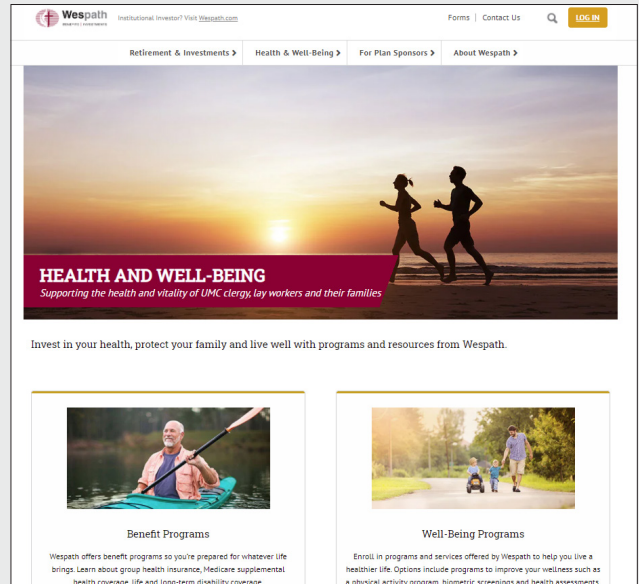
Wespath
BENEFITS | INVESTMENTS

Institutional Investor? Visit Wespath.com

Forms | Contact Us

LOG IN

Retirement & Investments ›
Health & Well-Being ›
For Plan Sponsors ›
About Wespath ›

HEALTH AND WELL-BEING
Supporting the health and vitality of UMC clergy, lay workers and their families

Invest in your health, protect your family and live well with programs and resources from Wespath.

Benefit Programs

Wespath offers benefit programs so you're prepared for whatever life brings. Learn about group health insurance, Medicare supplemental health coverage, life and long-term disability coverage.

Well-Being Programs

Enroll in programs and services offered by Wespath to help you live a healthier life. Options include programs to improve your wellness such as a physical activity program, biometric screenings and health assessments.